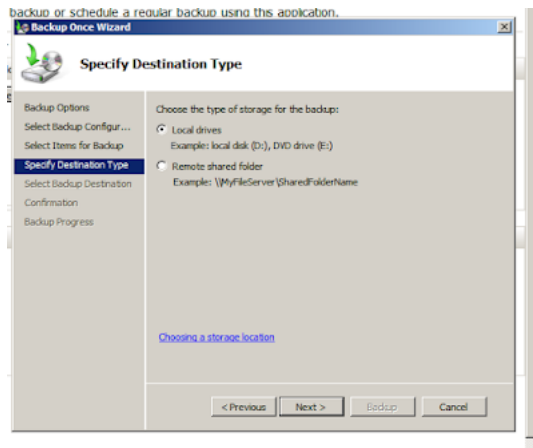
backup or schedule a regular backup using this application.

Backup Once Wizard

Specify Destination Type

Backup Options
Select Backup Configur...
Select Items for Backup
Specify Destination Type
Select Backup Destination
Confirmation
Backup Progress

Choose the type of storage for the backup:

Local drives
Example: local disk (D:), DVD drive (E:)

Remote shared folder
Example: \\MyFileServer\SharedFolderName

Choosing a storage location

< Previous | Next > | Backup | Cancel